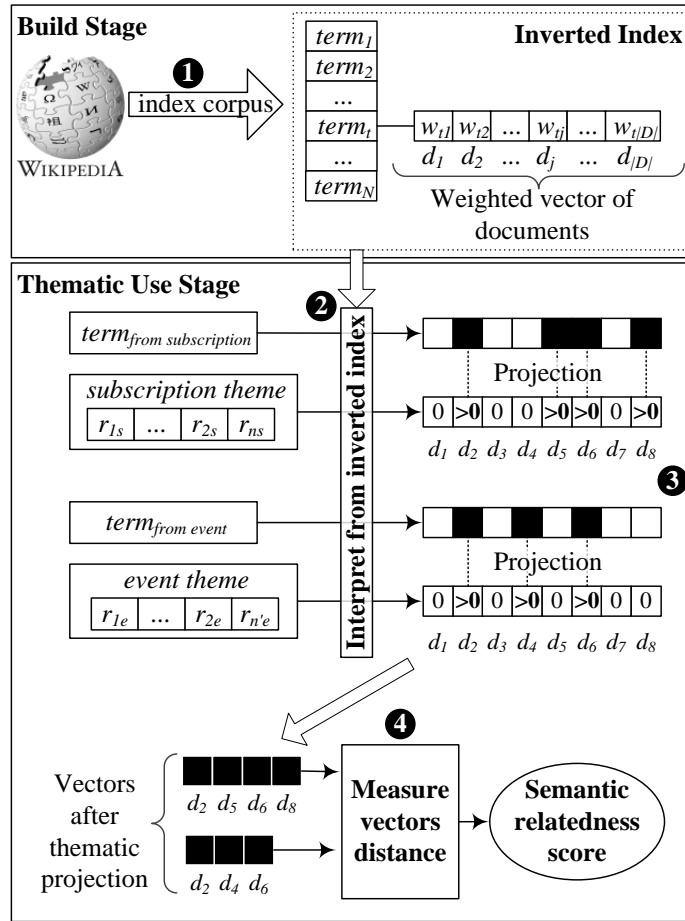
Build Stage

WIKIPEDIA

❶
index corpus

$term_1$
$term_2$
...
$term_t$
...
$term_N$

Inverted Index

$w_{t1}$ $w_{t2}$ ... $w_{tj}$ ... $w_{t|D|}$
$d_1$ $d_2$ ... $d_j$ ... $d_{|D|}$
Weighted vector of documents

Thematic Use Stage

❷

$term_{from\ subscription}$

subscription theme
$r_{1s}$ ... $r_{2s}$ $r_{ns}$

Interpret from inverted index

Projection

| 0 | >0 | 0 | 0 | >0 | >0 | 0 | >0 |
|---|---|---|---|---|---|---|---|

$d_1$ $d_2$ $d_3$ $d_4$ $d_5$ $d_6$ $d_7$ $d_8$

❸

$term_{from\ event}$

event theme
$r_{1e}$ ... $r_{2e}$ $r_{n'e}$

Projection

| 0 | >0 | 0 | >0 | 0 | >0 | 0 | 0 |
|---|---|---|---|---|---|---|---|

$d_1$ $d_2$ $d_3$ $d_4$ $d_5$ $d_6$ $d_7$ $d_8$

❹

Vectors after thematic projection

$d_2$ $d_5$ $d_6$ $d_8$

$d_2$ $d_4$ $d_6$

Measure vectors distance

Semantic relatedness score